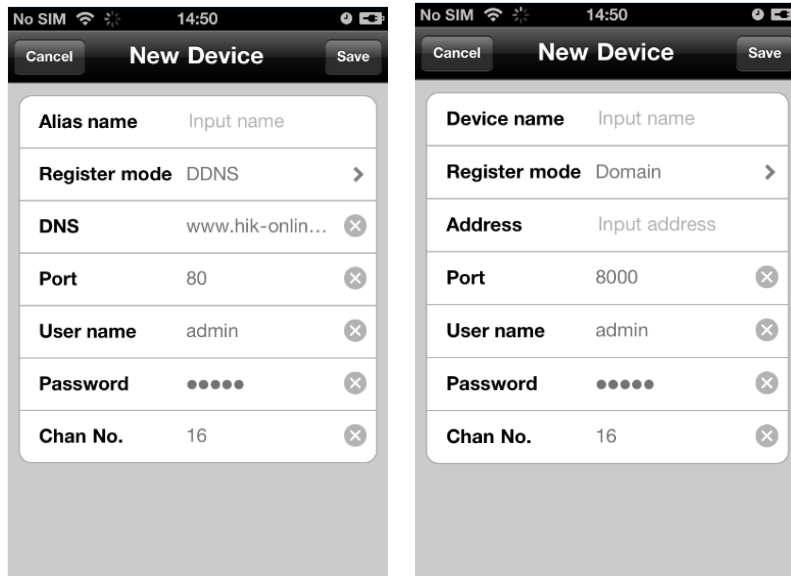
No SIM 14:50

Cancel New Device Save

Alias name Input name

Register mode DDNS

DNS www.hik-onlin...

Port 80

User name admin

Password ●●●●●

Chan No. 16

No SIM 14:50

Cancel New Device Save

Device name Input name

Register mode Domain

Address Input address

Port 8000

User name admin

Password ●●●●●

Chan No. 16